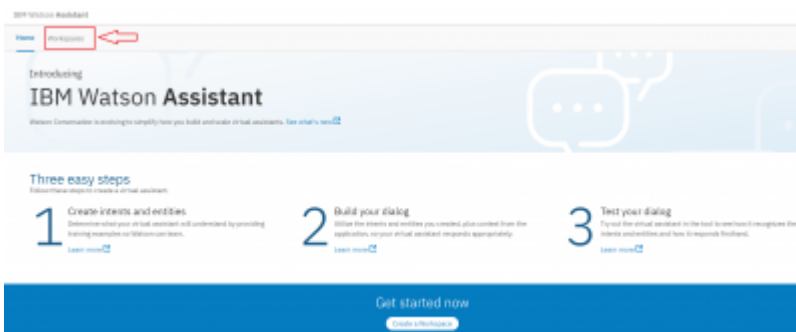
IBM Watson Assistant

Home Workspaces

Introducing

IBM Watson Assistant

Watson Conversation is evolving to simplify how you build and scale virtual assistants. See what's new

Three easy steps

Follow these steps to create a virtual assistant.

1 Create intents and entities

Determine what your virtual assistant will understand by providing training examples or Watson content.

Learn more

2 Build your dialog

Utilize the intents and entities you created, plus context from the application, so your virtual assistant responds appropriately.

Learn more

3 Test your dialog

Try out the virtual assistant in the tool to see how it recognizes the intents and entities and how it responds. Refine it.

Learn more

Get started now

Create a Workspace